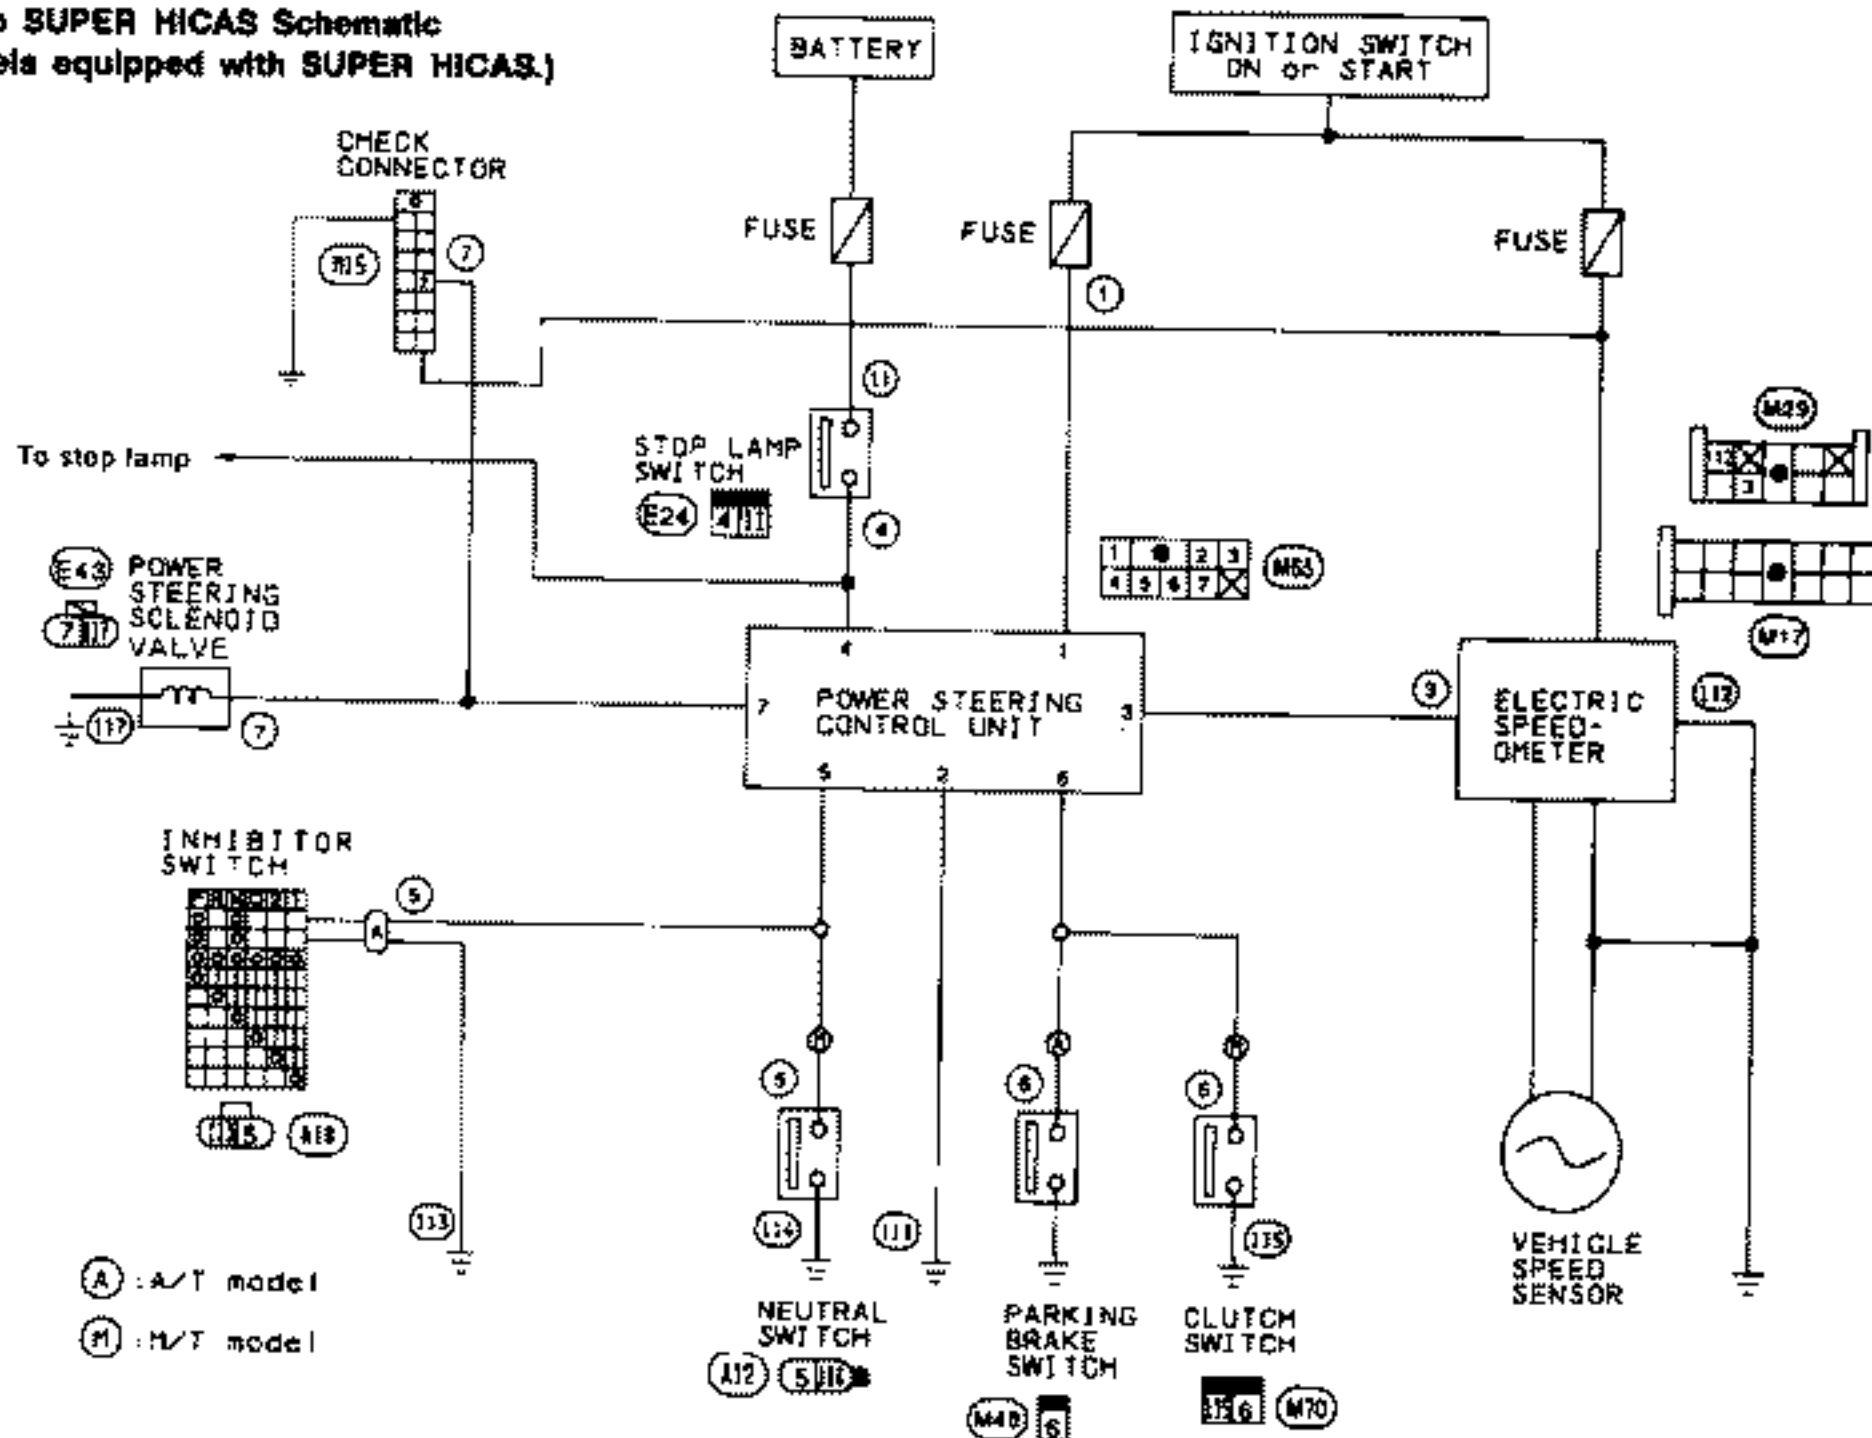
SUPER HICAS Schematic
els equipped with SUPER HICAS.)

BATTERY

IGNITION SWITCH ON or START

CHECK CONNECTOR
8
7
(M15)
7

FUSE
FUSE
FUSE
1
11

To stop lamp
STOP LAMP SWITCH
(E24) 4 11
4

(M29)
12 3
(M17)

1 2 3
4 5 6 7
(M53)

(E43) POWER STEERING SOLENOID VALVE
7 11
117
7

4 1
7 POWER STEERING CONTROL UNIT 3
5 2 6

9
ELECTRIC SPEEDOMETER
112

INHIBITOR SWITCH
5
A
(11 5) (A18)
113

M
5
A
6
M
6

124
111
135

VEHICLE SPEED SENSOR

(A) : A/T model
(M) : M/T model

NEUTRAL SWITCH
(A12) 5 11

PARKING BRAKE SWITCH
(M48) 6

CLUTCH SWITCH
135 6 (M70)